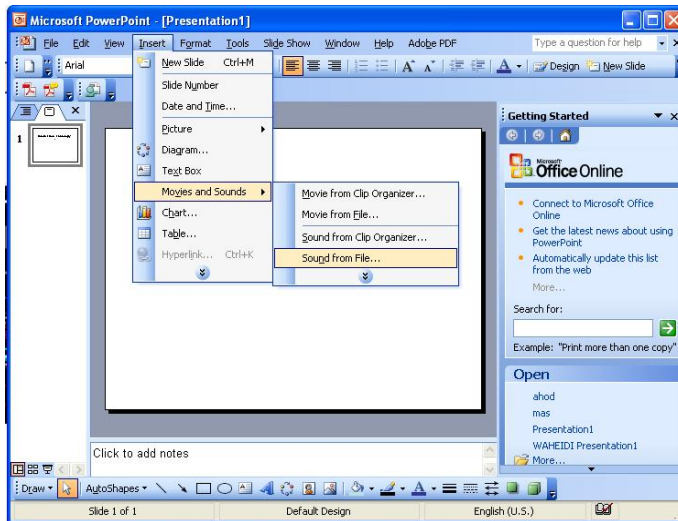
Microsoft PowerPoint - [Presentation1]

File Edit View Insert Format Tools Slide Show Window Help Adobe PDF

Type a question for help

Arial

Design New Slide

1

New Slide Ctrl+M
Slide Number
Date and Time...
Picture
Diagram...
Text Box
Movies and Sounds
Chart...
Table...
Hyperlink... Ctrl+K

Movie from Clip Organizer...
Movie from File...
Sound from Clip Organizer...
Sound from File...

Getting Started

Office Online

Connect to Microsoft Office Online
Get the latest news about using PowerPoint
Automatically update this list from the web
More...

Search for:

Example: "Print more than one copy"

Open

ahod
mas
Presentation1
WAHEIDI Presentation1
More...

Click to add notes

Draw AutoShapes

Slide 1 of 1 Default Design English (U.S.)